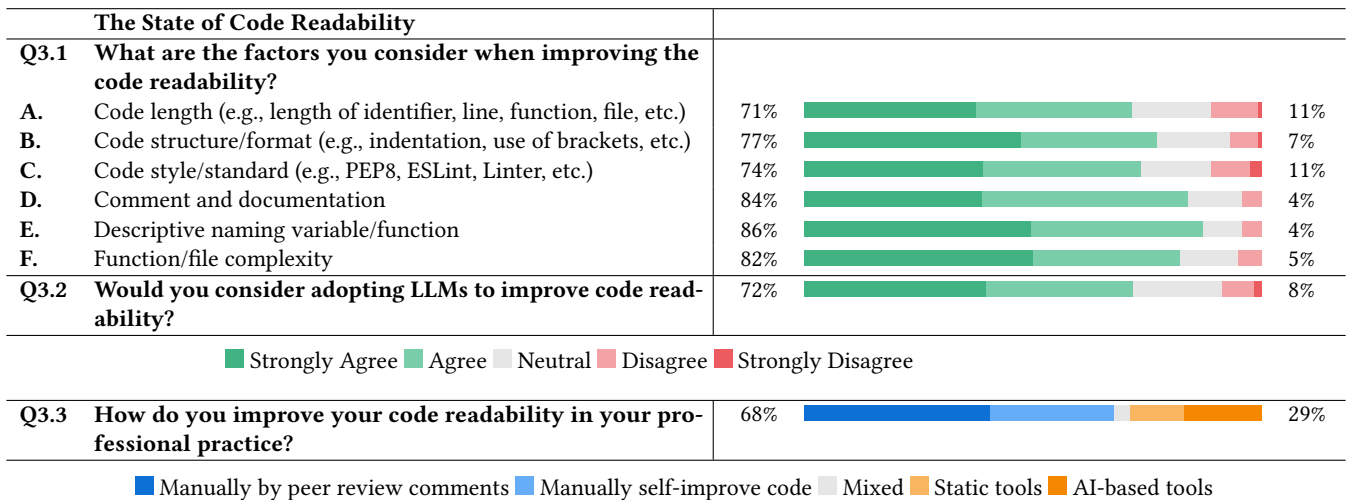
| | The State of Code Readability | | |
|---|---|---|---|
| Q3.1 | What are the factors you consider when improving the code readability? | | |
| A. | Code length (e.g., length of identifier, line, function, file, etc.) | 71% | 11% |
| B. | Code structure/format (e.g., indentation, use of brackets, etc.) | 77% | 7% |
| C. | Code style/standard (e.g., PEP8, ESLint, Linter, etc.) | 74% | 11% |
| D. | Comment and documentation | 84% | 4% |
| E. | Descriptive naming variable/function | 86% | 4% |
| F. | Function/file complexity | 82% | 5% |
| Q3.2 | Would you consider adopting LLMs to improve code readability? | 72% | 8% |

Strongly Agree Agree Neutral Disagree Strongly Disagree

| | | | |
|---|---|---|---|
| Q3.3 | How do you improve your code readability in your professional practice? | 68% | 29% |

Manually by peer review comments Manually self-improve code Mixed Static tools AI-based tools